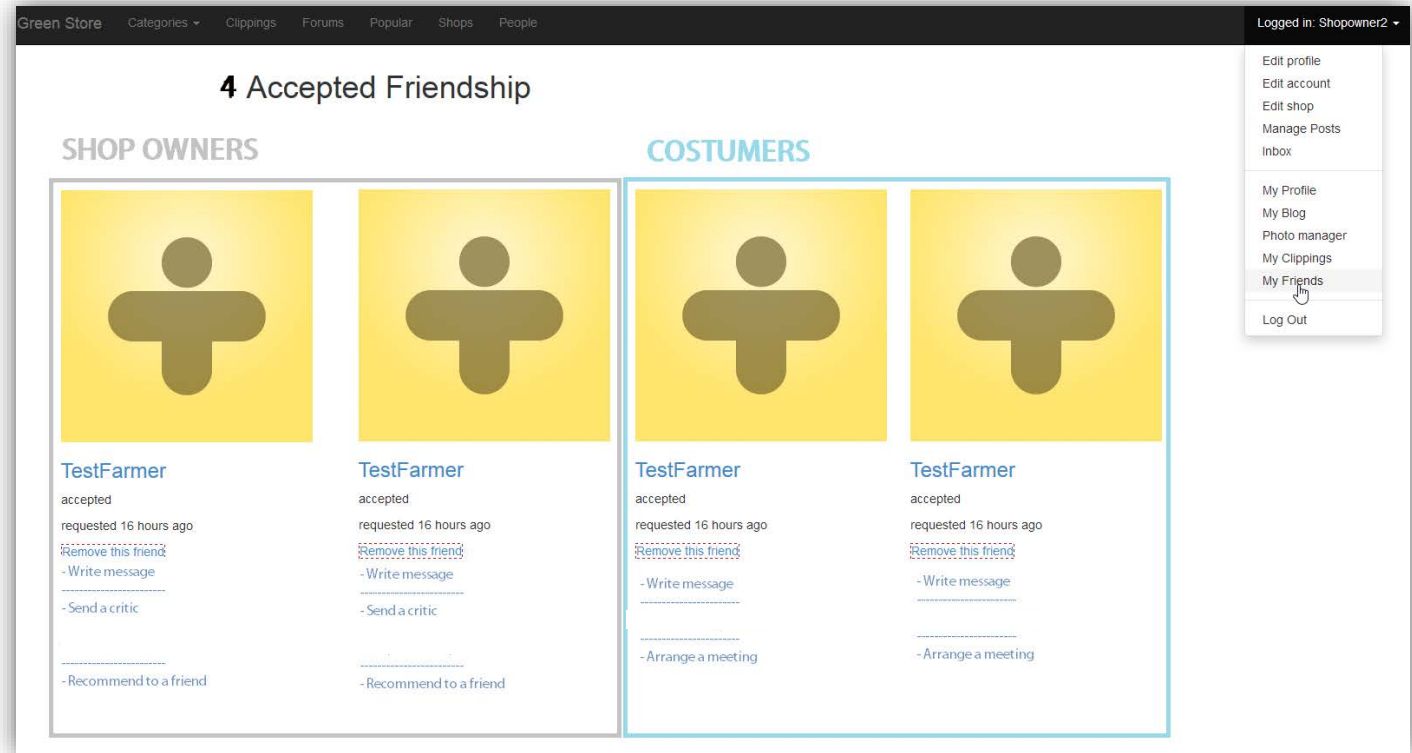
Green Store Categories Clippings Forums Popular Shops People

Logged in: Shopowner2

Edit profile
Edit account
Edit shop
Manage Posts
Inbox

My Profile
My Blog
Photo manager
My Clippings
My Friends

Log Out

4 Accepted Friendship

SHOP OWNERS

TestFarmer
accepted
requested 16 hours ago
Remove this friend
- Write message
- Send a critic
- Recommend to a friend

TestFarmer
accepted
requested 16 hours ago
Remove this friend
- Write message
- Send a critic
- Recommend to a friend

COSTUMERS

TestFarmer
accepted
requested 16 hours ago
Remove this friend
- Write message
- Arrange a meeting

TestFarmer
accepted
requested 16 hours ago
Remove this friend
- Write message
- Arrange a meeting